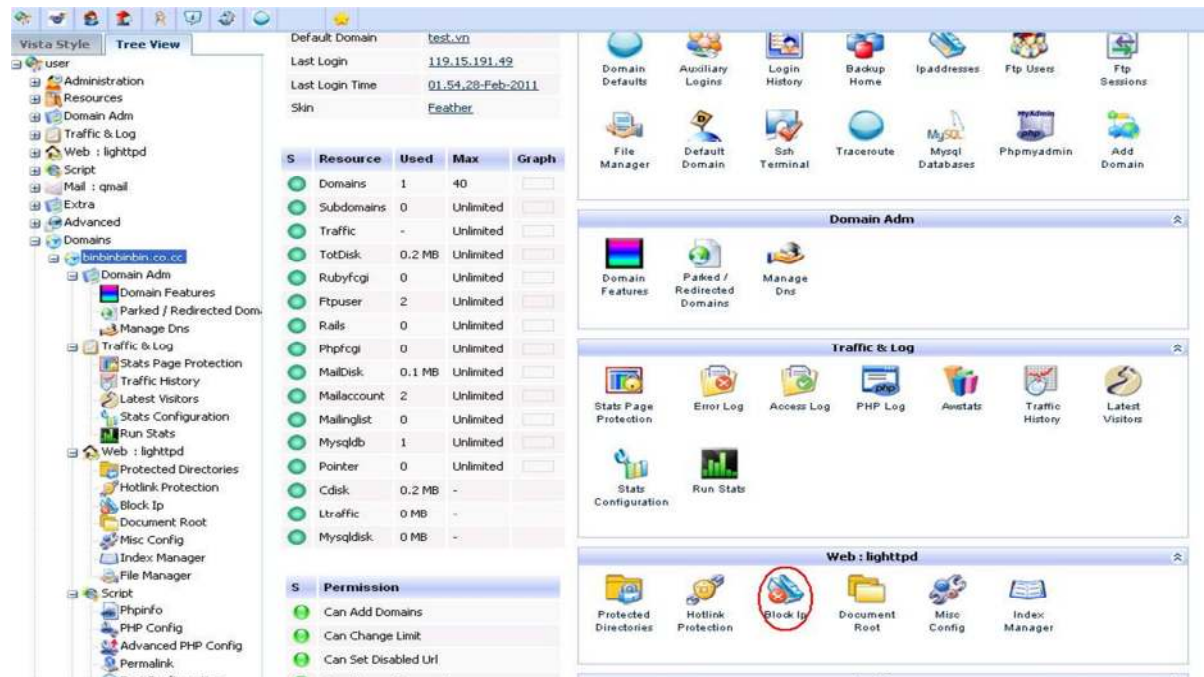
Vista Style | Tree View

user
Administration
Resources
Domain Adm
Traffic & Log
Web : lighttpd
Script
Mail : qmail
Extra
Advanced
Domains
binbinbinbin.co.cc
Domain Adm
Domain Features
Parked / Redirected Dom
Manage Dns
Traffic & Log
Stats Page Protection
Traffic History
Latest Visitors
Stats Configuration
Run Stats
Web : lighttpd
Protected Directories
Hotlink Protection
Block Ip
Document Root
Misc Config
Index Manager
File Manager
Script
Phpinfo
PHP Config
Advanced PHP Config
Permalink

| | |
|---|---|
| Default Domain | test.vn |
| Last Login | 119.15.191.49 |
| Last Login Time | 01.54,28-Feb-2011 |
| Skin | Feather |

| S | Resource | Used | Max | Graph |
|---|---|---|---|---|
| | Domains | 1 | 40 | |
| | Subdomains | 0 | Unlimited | |
| | Traffic | - | Unlimited | |
| | TotDisk | 0.2 MB | Unlimited | |
| | Rubyfcgi | 0 | Unlimited | |
| | Ftpuser | 2 | Unlimited | |
| | Rails | 0 | Unlimited | |
| | Phpfcgi | 0 | Unlimited | |
| | MailDisk | 0.1 MB | Unlimited | |
| | Mailaccount | 2 | Unlimited | |
| | Mailinglist | 0 | Unlimited | |
| | Mysqldb | 1 | Unlimited | |
| | Pointer | 0 | Unlimited | |
| | Cdisk | 0.2 MB | - | |
| | Ltraffic | 0 MB | - | |
| | Mysqldisk | 0 MB | - | |

| S | Permission |
|---|---|
| | Can Add Domains |
| | Can Change Limit |
| | Can Set Disabled Url |

Domain Defaults | Auxiliary Logins | Login History | Backup Home | Ipaddresses | Ftp Users | Ftp Sessions
File Manager | Default Domain | Ssh Terminal | Traceroute | Mysql Databases | Phpmyadmin | Add Domain

Domain Adm
Domain Features | Parked / Redirected Domains | Manage Dns

Traffic & Log
Stats Page Protection | Error Log | Access Log | PHP Log | Awstats | Traffic History | Latest Visitors
Stats Configuration | Run Stats

Web : lighttpd
Protected Directories | Hotlink Protection | Block Ip | Document Root | Misc Config | Index Manager